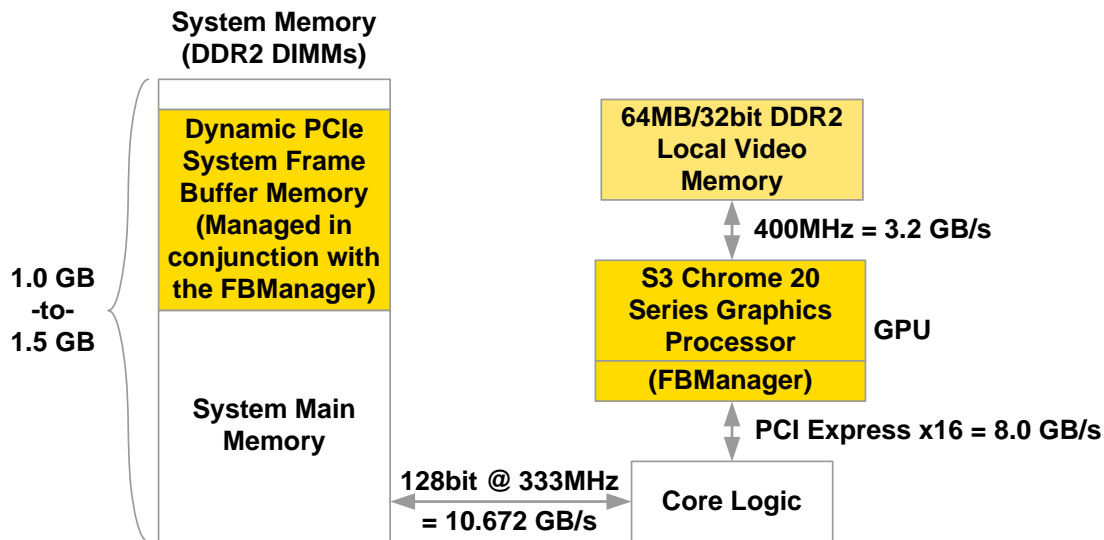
System Memory (DDR2 DIMMs)

Dynamic PCIe System Frame Buffer Memory (Managed in conjunction with the FBManager)

1.0 GB -to- 1.5 GB

System Main Memory

64MB/32bit DDR2 Local Video Memory

400MHz = 3.2 GB/s

S3 Chrome 20 Series Graphics Processor

(FBManager)

GPU

PCI Express x16 = 8.0 GB/s

128bit @ 333MHz = 10.672 GB/s

Core Logic